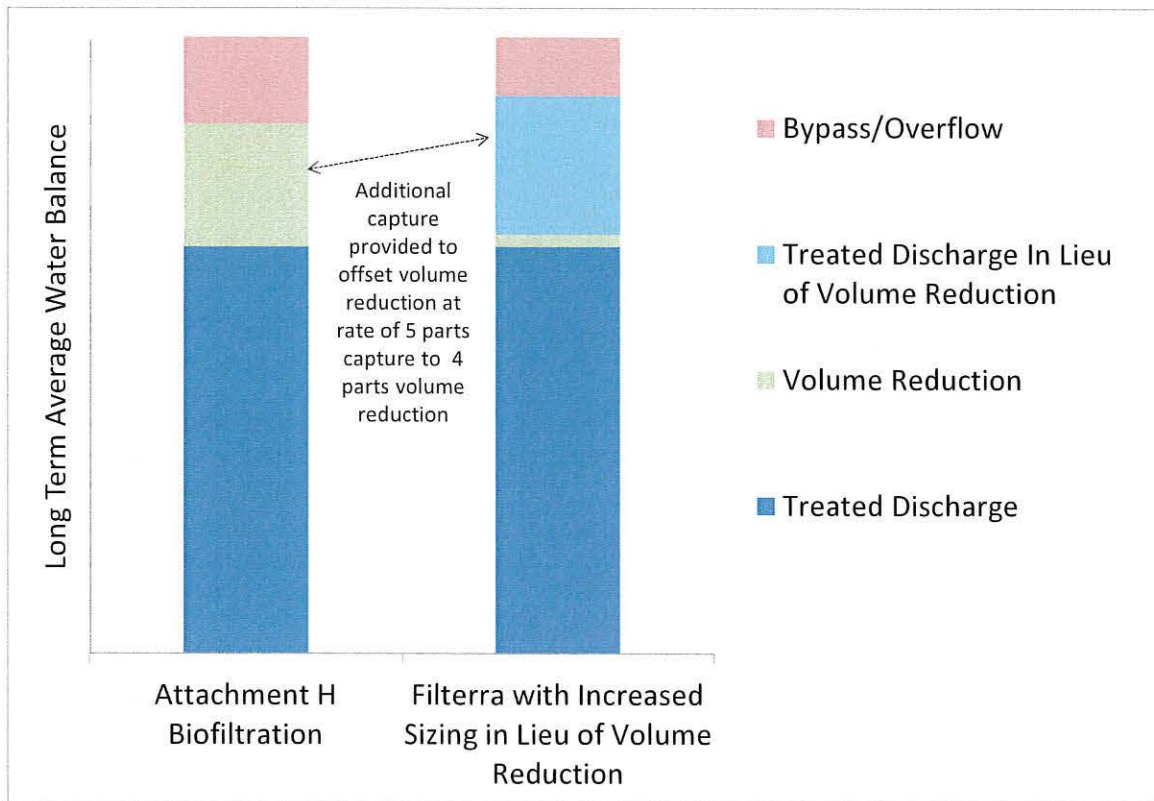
Long Term Average Water Balance

Additional capture provided to offset volume reduction at rate of 5 parts capture to 4 parts volume reduction

Bypass/Overflow

Treated Discharge In Lieu of Volume Reduction

Volume Reduction

Treated Discharge

Attachment H Biofiltration

Filterra with Increased Sizing in Lieu of Volume Reduction